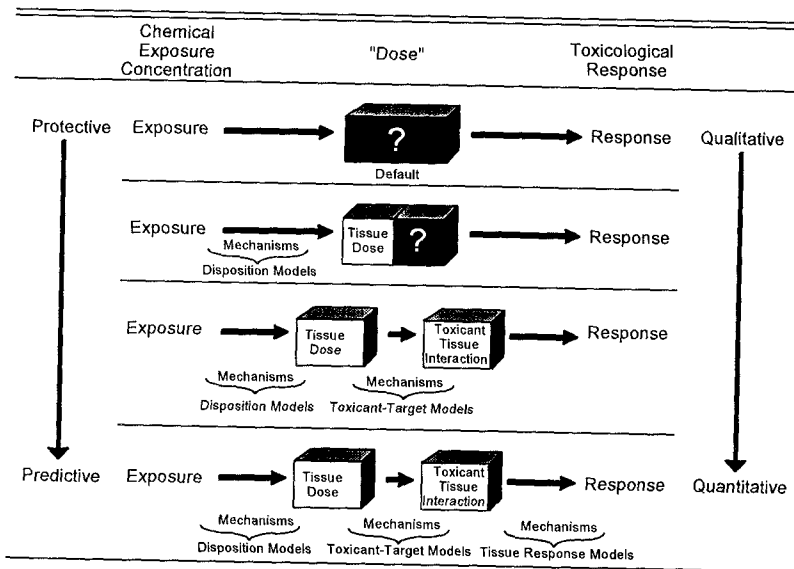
Chemical Exposure Concentration

"Dose"

Toxicological Response

Protective

Exposure

?

Default

Response

Qualitative

Exposure

Mechanisms

Disposition Models

Tissue Dose

?

Response

Exposure

Tissue Dose

Toxicant Tissue Interaction

Response

Mechanisms

Disposition Models

Mechanisms

Toxicant-Target Models

Predictive

Exposure

Tissue Dose

Toxicant Tissue Interaction

Response

Quantitative

Mechanisms

Disposition Models

Mechanisms

Toxicant-Target Models

Mechanisms

Tissue Response Models